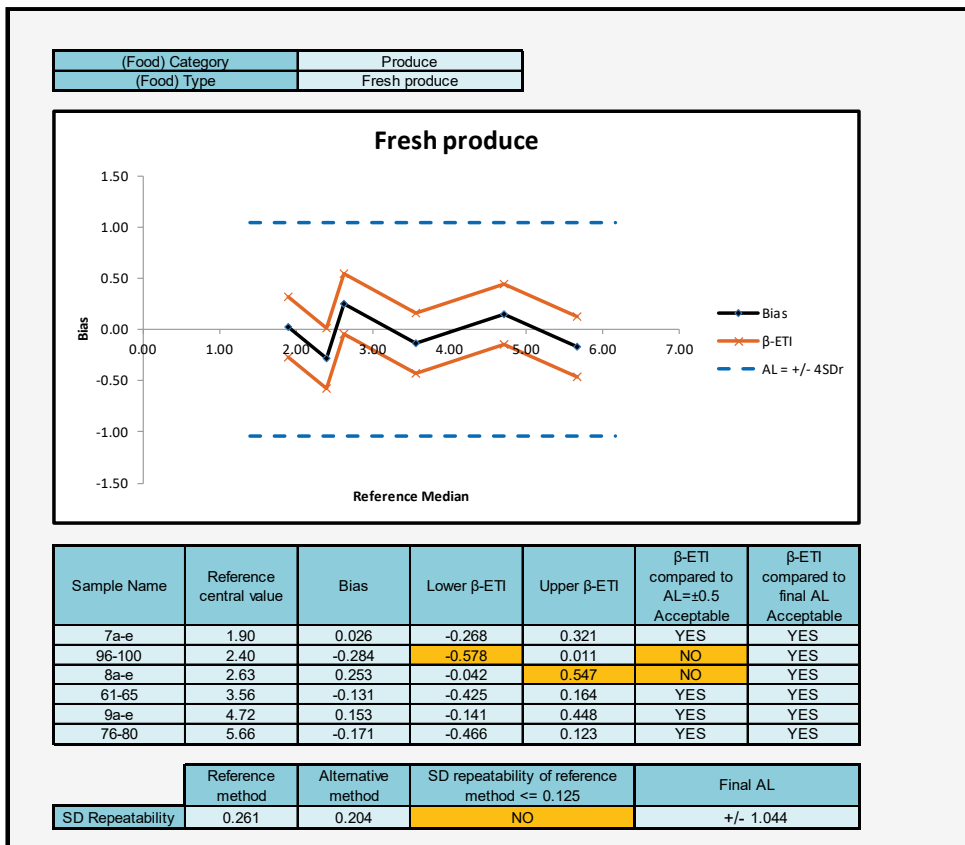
| (Food) Category | Produce |
|---|---|
| (Food) Type | Fresh produce |

Fresh produce

1.50
1.00
0.50
0.00
-0.50
-1.00
-1.50

Bias

0.00 1.00 2.00 3.00 4.00 5.00 6.00 7.00

Reference Median

Bias
β-ETI
AL = +/- 4SDr

| Sample Name | Reference central value | Bias | Lower β-ETI | Upper β-ETI | β-ETI compared to AL=±0.5 Acceptable | β-ETI compared to final AL Acceptable |
|---|---|---|---|---|---|---|
| 7a-e | 1.90 | 0.026 | -0.268 | 0.321 | YES | YES |
| 96-100 | 2.40 | -0.284 | -0.578 | 0.011 | NO | YES |
| 8a-e | 2.63 | 0.253 | -0.042 | 0.547 | NO | YES |
| 61-65 | 3.56 | -0.131 | -0.425 | 0.164 | YES | YES |
| 9a-e | 4.72 | 0.153 | -0.141 | 0.448 | YES | YES |
| 76-80 | 5.66 | -0.171 | -0.466 | 0.123 | YES | YES |

| | Reference method | Alternative method | SD repeatability of reference method <= 0.125 | Final AL |
|---|---|---|---|---|
| SD Repeatability | 0.261 | 0.204 | NO | +/- 1.044 |